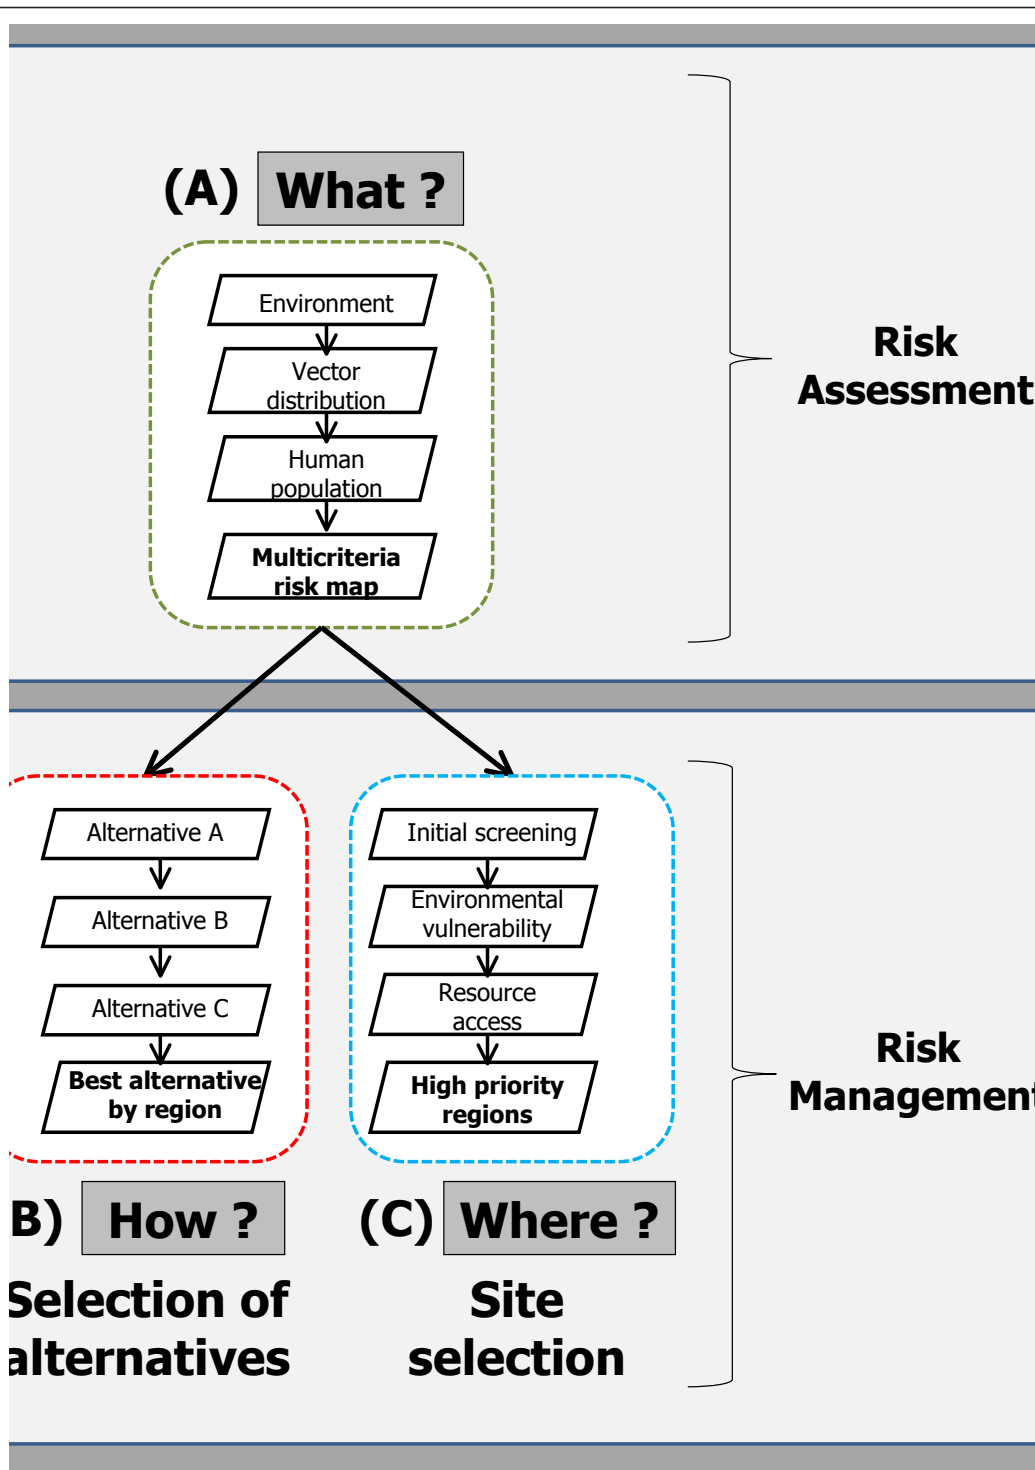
(A) What ?

Environment

Vector distribution

Human population

Multicriteria risk map

Risk Assessment

Alternative A

Alternative B

Alternative C

Best alternative by region

Initial screening

Environmental vulnerability

Resource access

High priority regions

Risk Managemen

B) How ?

Selection of alternatives

(C) Where ?

Site selection